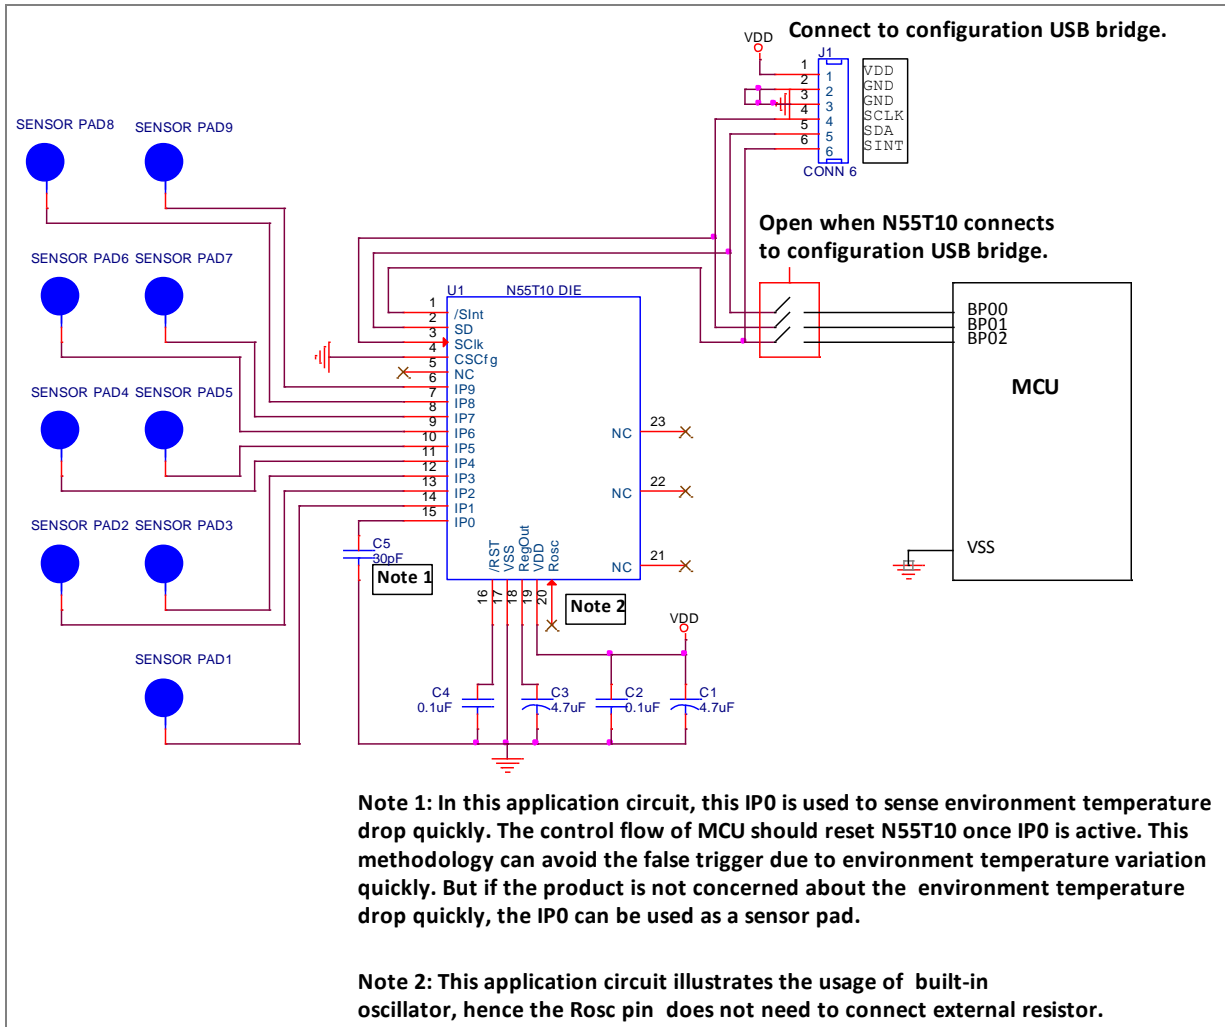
VDD
Connect to configuration USB bridge.

J1
1 1 VDD
2 2 GND
3 3 GND
4 4 SCLK
5 5 SDA
6 6 SINT
CONN 6

SENSOR PAD8 SENSOR PAD9

SENSOR PAD6 SENSOR PAD7

SENSOR PAD4 SENSOR PAD5

SENSOR PAD2 SENSOR PAD3

SENSOR PAD1

Open when N55T10 connects to configuration USB bridge.

U1 N55T10 DIE
1
2 /SInt
3 SD
4 SClk
5 CSCfg
6 NC
7 IP9
8 IP8
9 IP7
10 IP6
11 IP5
12 IP4
13 IP3
14 IP2
15 IP1
IP0
NC 23
NC 22
NC 21
/RST VSS RegOut VDD Rosc
16 17 18 19 20

BP00
BP01
BP02
MCU
VSS

C5
30pF
Note 1
Note 2
VDD
C4 0.1uF
C3 4.7uF
C2 0.1uF
C1 4.7uF

Note 1: In this application circuit, this IP0 is used to sense environment temperature drop quickly. The control flow of MCU should reset N55T10 once IP0 is active. This methodology can avoid the false trigger due to environment temperature variation quickly. But if the product is not concerned about the environment temperature drop quickly, the IP0 can be used as a sensor pad.

Note 2: This application circuit illustrates the usage of built-in oscillator, hence the Rosc pin does not need to connect external resistor.